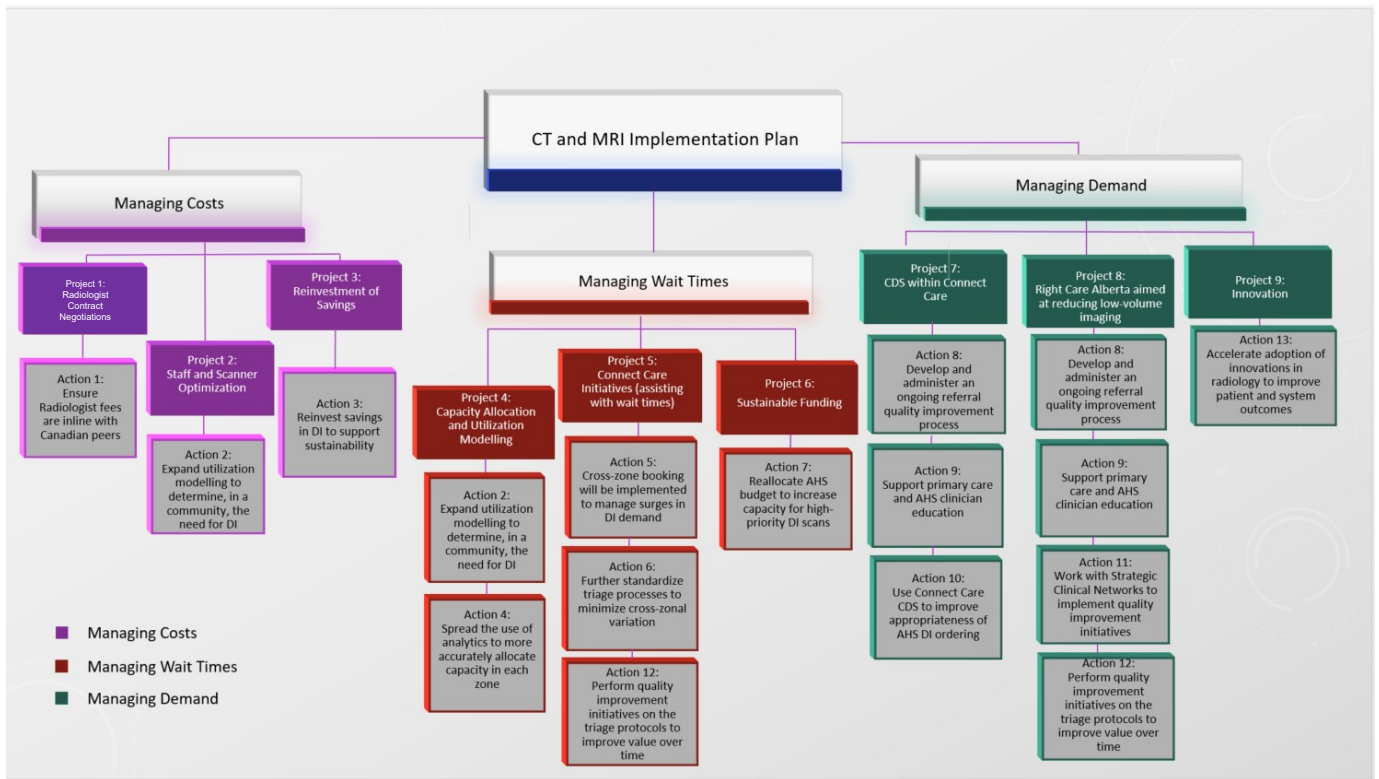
CT and MRI Implementation Plan

Managing Costs

Project 1: Radiologist Contract Negotiations

Action 1: Ensure Radiologist fees are inline with Canadian peers

Project 2: Staff and Scanner Optimization

Action 2: Expand utilization modelling to determine, in a community, the need for DI

Project 3: Reinvestment of Savings

Action 3: Reinvest savings in DI to support sustainability

Managing Wait Times

Project 4: Capacity Allocation and Utilization Modelling

Action 2: Expand utilization modelling to determine, in a community, the need for DI

Action 4: Spread the use of analytics to more accurately allocate capacity in each zone

Project 5: Connect Care Initiatives (assisting with wait times)

Action 5: Cross-zone booking will be implemented to manage surges in DI demand

Action 6: Further standardize triage processes to minimize cross-zonal variation

Action 12: Perform quality improvement initiatives on the triage protocols to improve value over time

Project 6: Sustainable Funding

Action 7: Reallocate AHS budget to increase capacity for high-priority DI scans

Managing Demand

Project 7: CDS within Connect Care

Action 8: Develop and administer an ongoing referral quality improvement process

Action 9: Support primary care and AHS clinician education

Action 10: Use Connect Care CDS to improve appropriateness of AHS DI ordering

Project 8: Right Care Alberta aimed at reducing low-volume imaging

Action 8: Develop and administer an ongoing referral quality improvement process

Action 9: Support primary care and AHS clinician education

Action 11: Work with Strategic Clinical Networks to implement quality improvement initiatives

Action 12: Perform quality improvement initiatives on the triage protocols to improve value over time

Project 9: Innovation

Action 13: Accelerate adoption of innovations in radiology to improve patient and system outcomes

Managing Costs
Managing Wait Times
Managing Demand